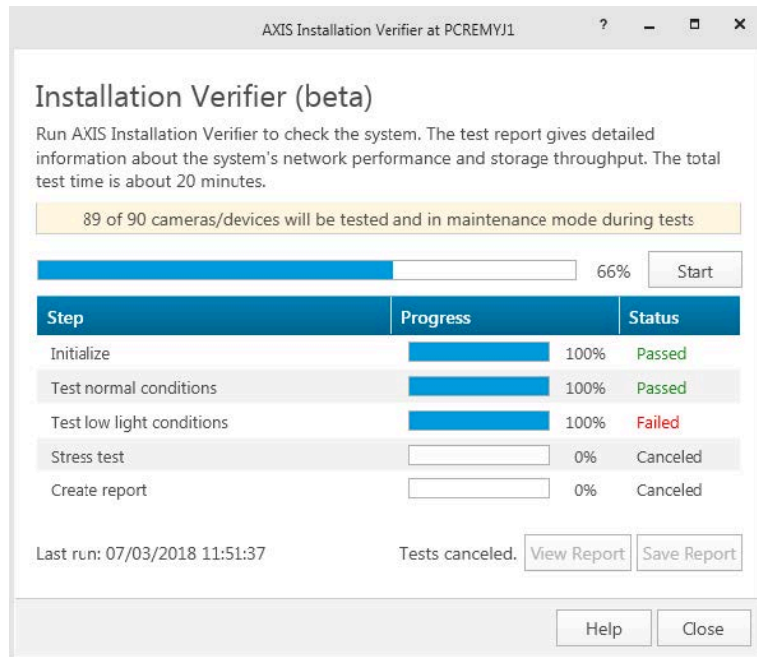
AXIS Installation Verifier at PCREMYJ1

?

Installation Verifier (beta)

Run AXIS Installation Verifier to check the system. The test report gives detailed information about the system's network performance and storage throughput. The total test time is about 20 minutes.

89 of 90 cameras/devices will be tested and in maintenance mode during tests

66% Start

| Step | Progress | Status |
|---|---|---|
| Initialize | 100% | Passed |
| Test normal conditions | 100% | Passed |
| Test low light conditions | 100% | Failed |
| Stress test | 0% | Canceled |
| Create report | 0% | Canceled |

Last run: 07/03/2018 11:51:37

Tests canceled. View Report Save Report

Help Close